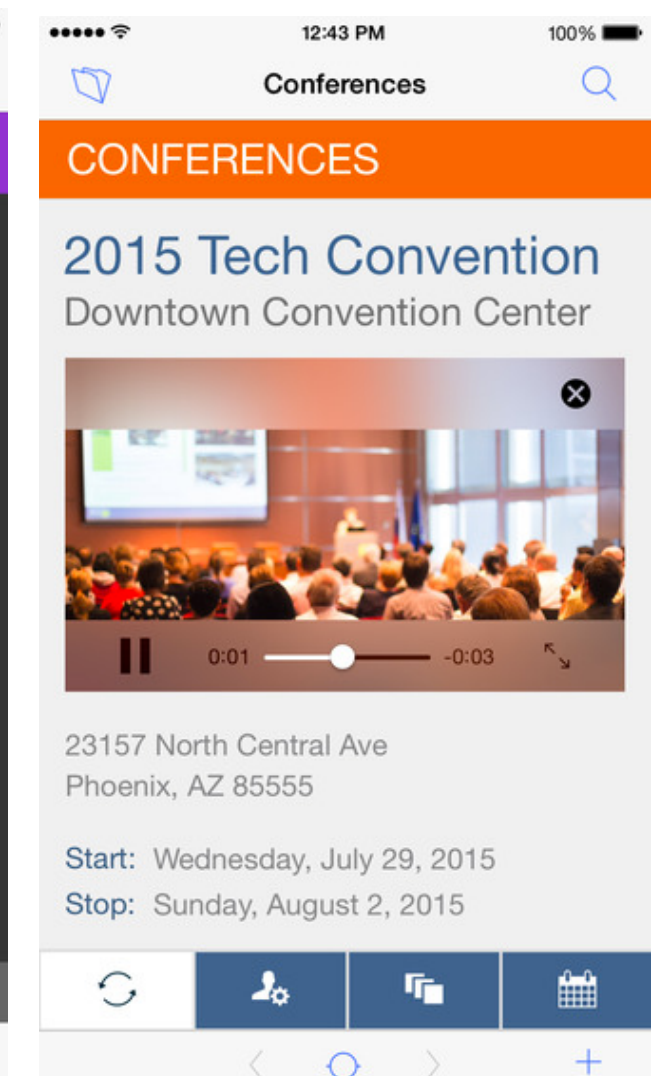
12:43 PM
100%

Conferences

CONFERENCES

2015 Tech Convention
Downtown Convention Center

0:01 -0:03

23157 North Central Ave
Phoenix, AZ 85555

Start: Wednesday, July 29, 2015
Stop: Sunday, August 2, 2015